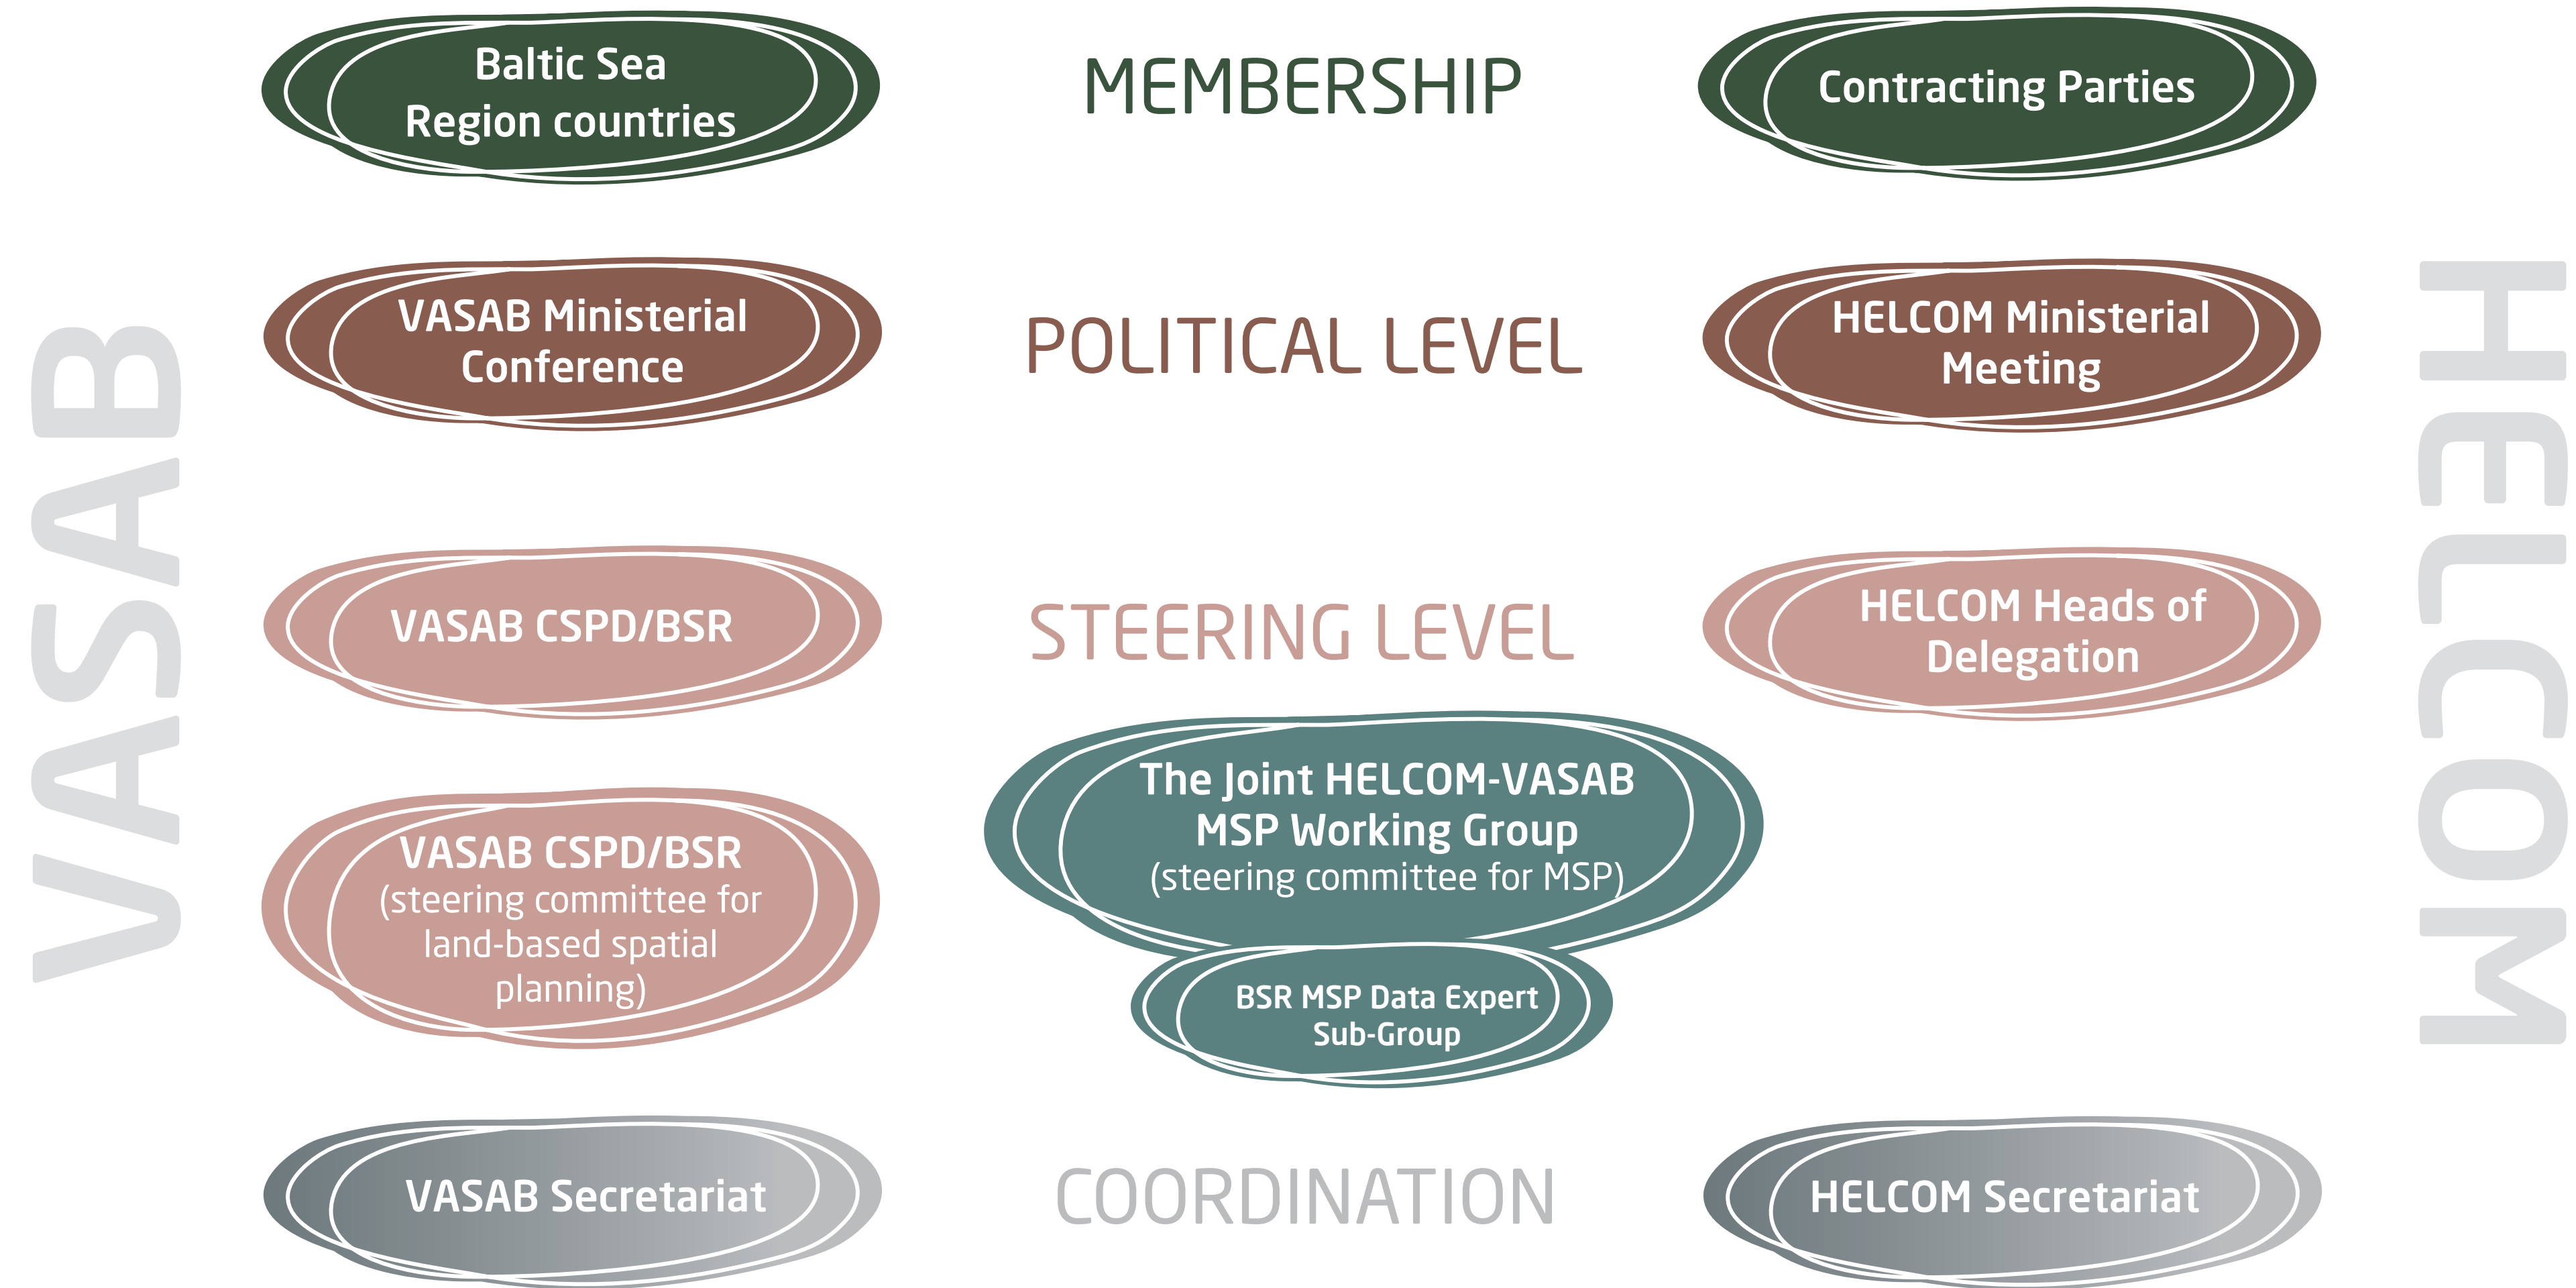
VASAB

Baltic Sea Region countries

MEMBERSHIP

Contracting Parties

VASAB Ministerial Conference

POLITICAL LEVEL

HELCOM Ministerial Meeting

VASAB CSPD/BSR

STEERING LEVEL

HELCOM Heads of Delegation

VASAB CSPD/BSR (steering committee for land-based spatial planning)

The Joint HELCOM-VASAB MSP Working Group (steering committee for MSP)

BSR MSP Data Expert Sub-Group

VASAB Secretariat

COORDINATION

HELCOM Secretariat

HELCOM